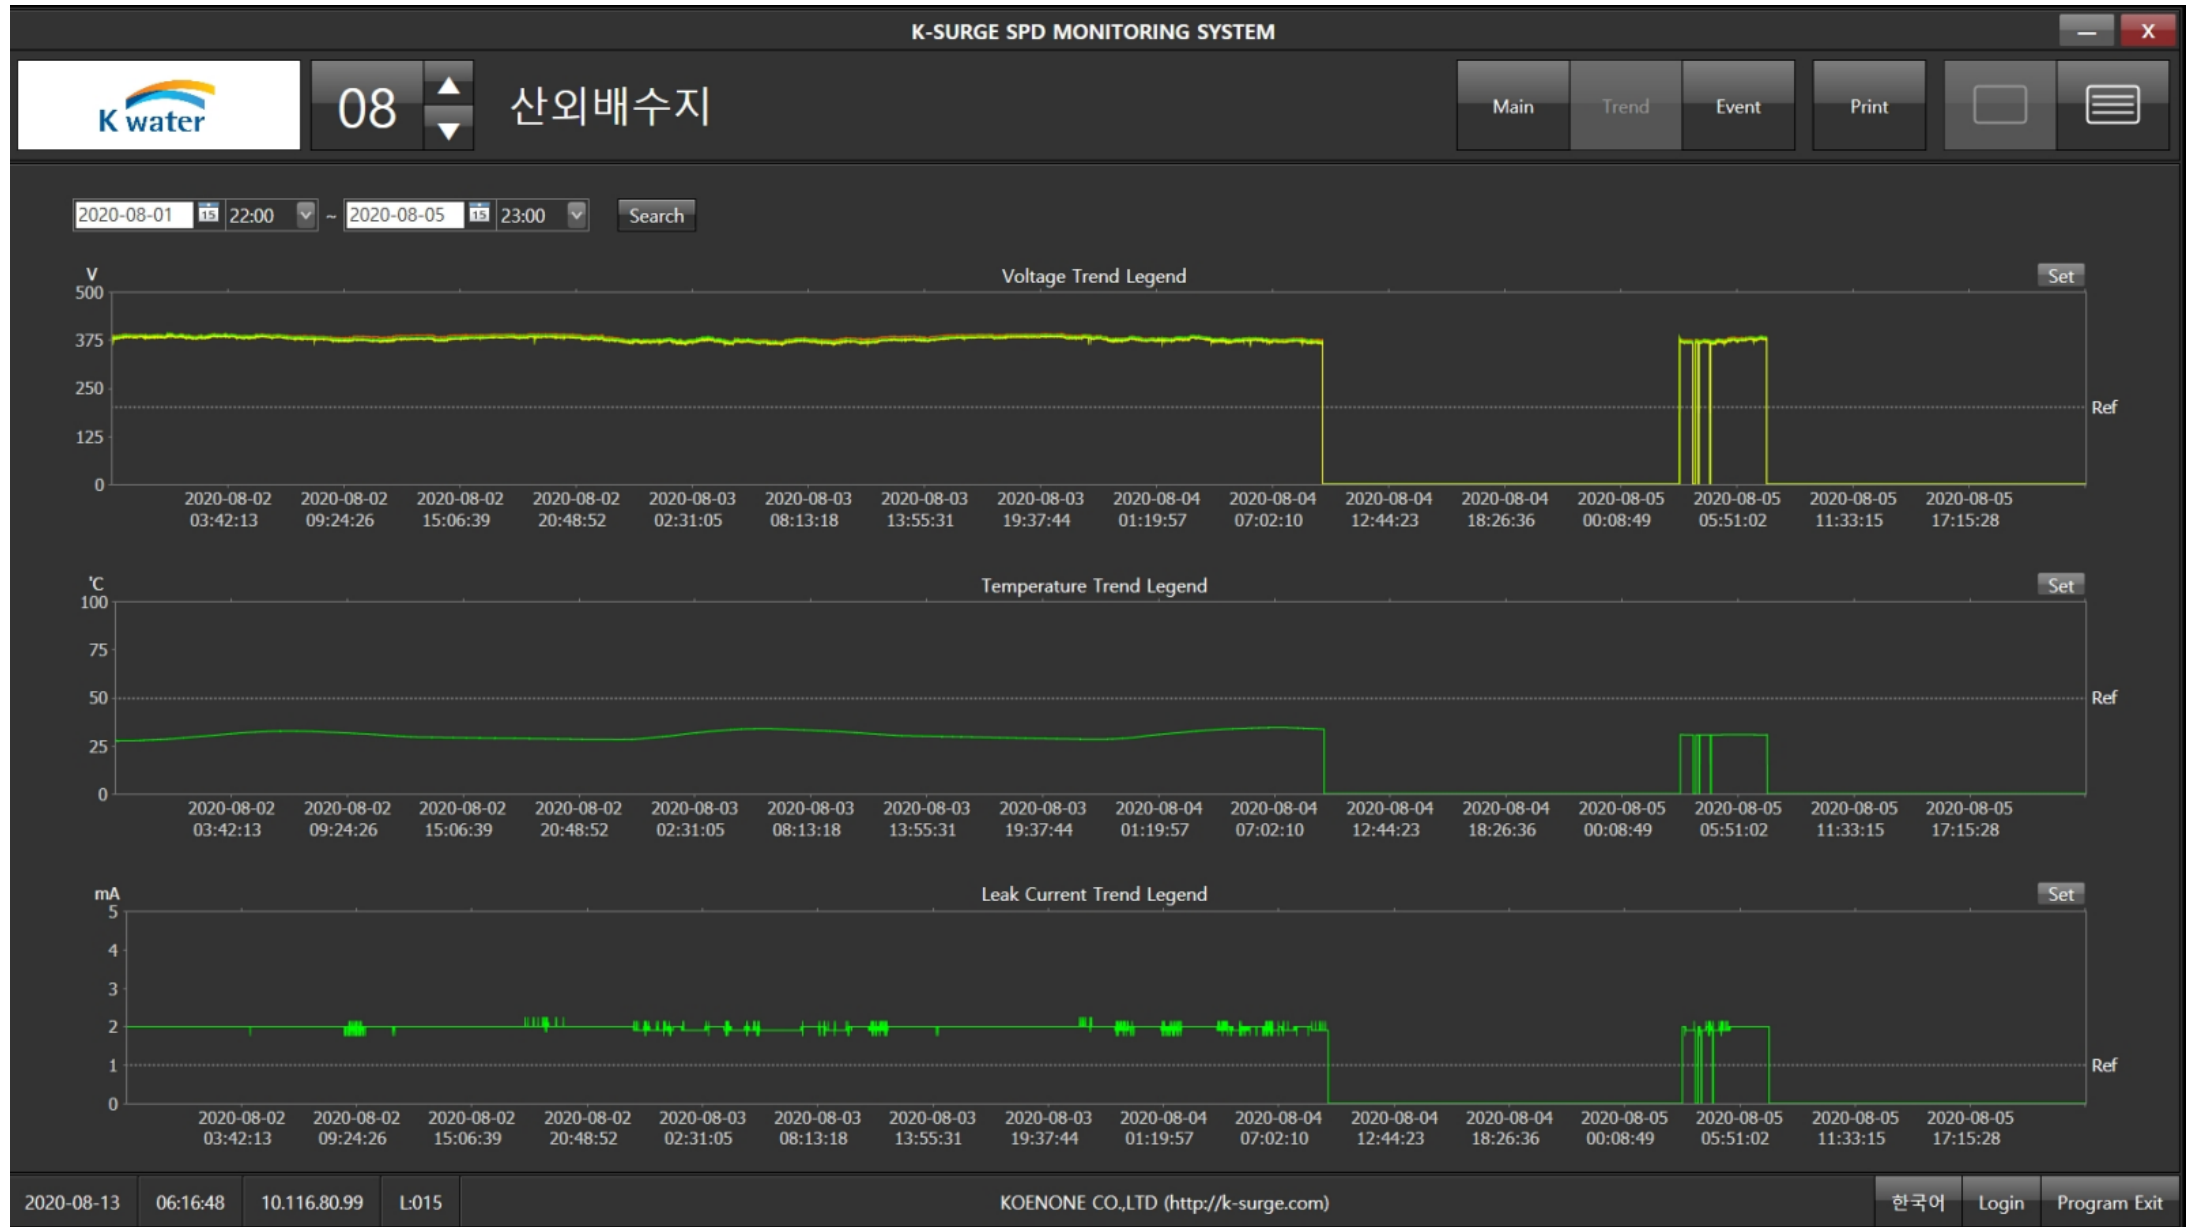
K-SURGE SPD MONITORING SYSTEM

K water

08

산외배수지

Main Trend Event Print

2020-08-01 22:00 ~ 2020-08-05 23:00 Search

V
Voltage Trend Legend
Set
500
375
250
125
0
Ref
2020-08-02 03:42:13
2020-08-02 09:24:26
2020-08-02 15:06:39
2020-08-02 20:48:52
2020-08-03 02:31:05
2020-08-03 08:13:18
2020-08-03 13:55:31
2020-08-03 19:37:44
2020-08-04 01:19:57
2020-08-04 07:02:10
2020-08-04 12:44:23
2020-08-04 18:26:36
2020-08-05 00:08:49
2020-08-05 05:51:02
2020-08-05 11:33:15
2020-08-05 17:15:28

℃
Temperature Trend Legend
Set
100
75
50
25
0
Ref
2020-08-02 03:42:13
2020-08-02 09:24:26
2020-08-02 15:06:39
2020-08-02 20:48:52
2020-08-03 02:31:05
2020-08-03 08:13:18
2020-08-03 13:55:31
2020-08-03 19:37:44
2020-08-04 01:19:57
2020-08-04 07:02:10
2020-08-04 12:44:23
2020-08-04 18:26:36
2020-08-05 00:08:49
2020-08-05 05:51:02
2020-08-05 11:33:15
2020-08-05 17:15:28

mA
Leak Current Trend Legend
Set
5
4
3
2
1
0
Ref
2020-08-02 03:42:13
2020-08-02 09:24:26
2020-08-02 15:06:39
2020-08-02 20:48:52
2020-08-03 02:31:05
2020-08-03 08:13:18
2020-08-03 13:55:31
2020-08-03 19:37:44
2020-08-04 01:19:57
2020-08-04 07:02:10
2020-08-04 12:44:23
2020-08-04 18:26:36
2020-08-05 00:08:49
2020-08-05 05:51:02
2020-08-05 11:33:15
2020-08-05 17:15:28

2020-08-13 06:16:48 10.116.80.99 L:015 KOENONE CO.,LTD (http://k-surge.com) 한국어 Login Program Exit